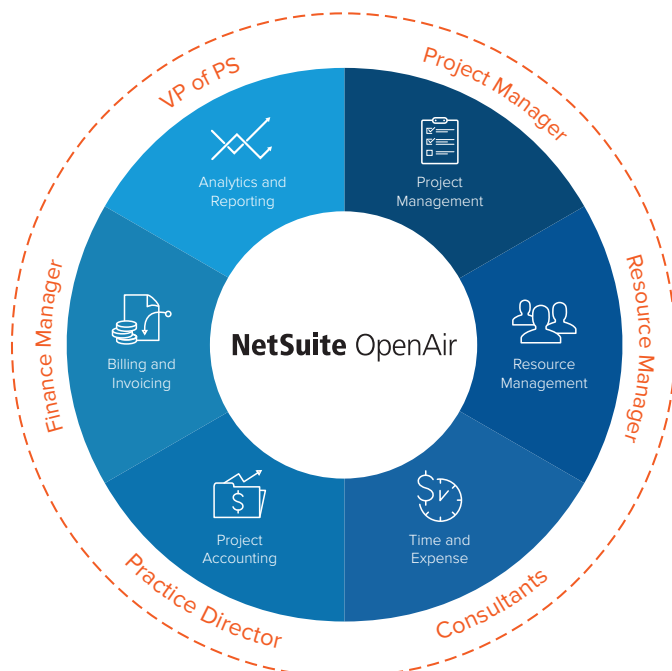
VP of PS

Project Manager

Resource Manager

Consultants

Practice Director

Finance Manager

Analytics and Reporting

Project Management

Resource Management

Time and Expense

Project Accounting

Billing and Invoicing

NetSuite OpenAir